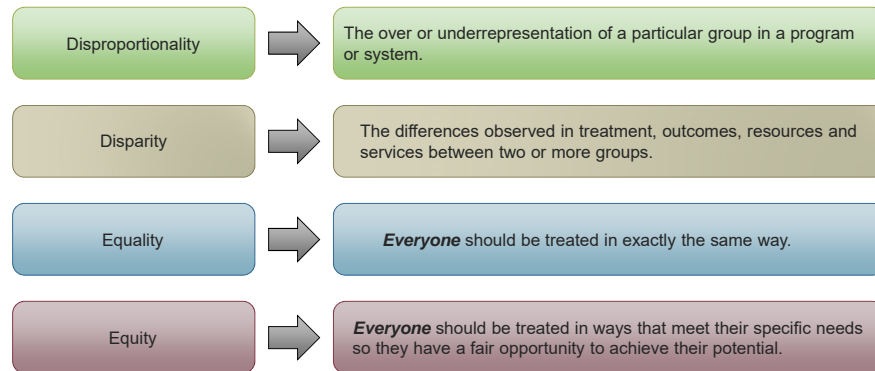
Disproportionality

The over or underrepresentation of a particular group in a program or system.

Disparity

The differences observed in treatment, outcomes, resources and services between two or more groups.

Equality

***Everyone*** should be treated in exactly the same way.

Equity

***Everyone*** should be treated in ways that meet their specific needs so they have a fair opportunity to achieve their potential.